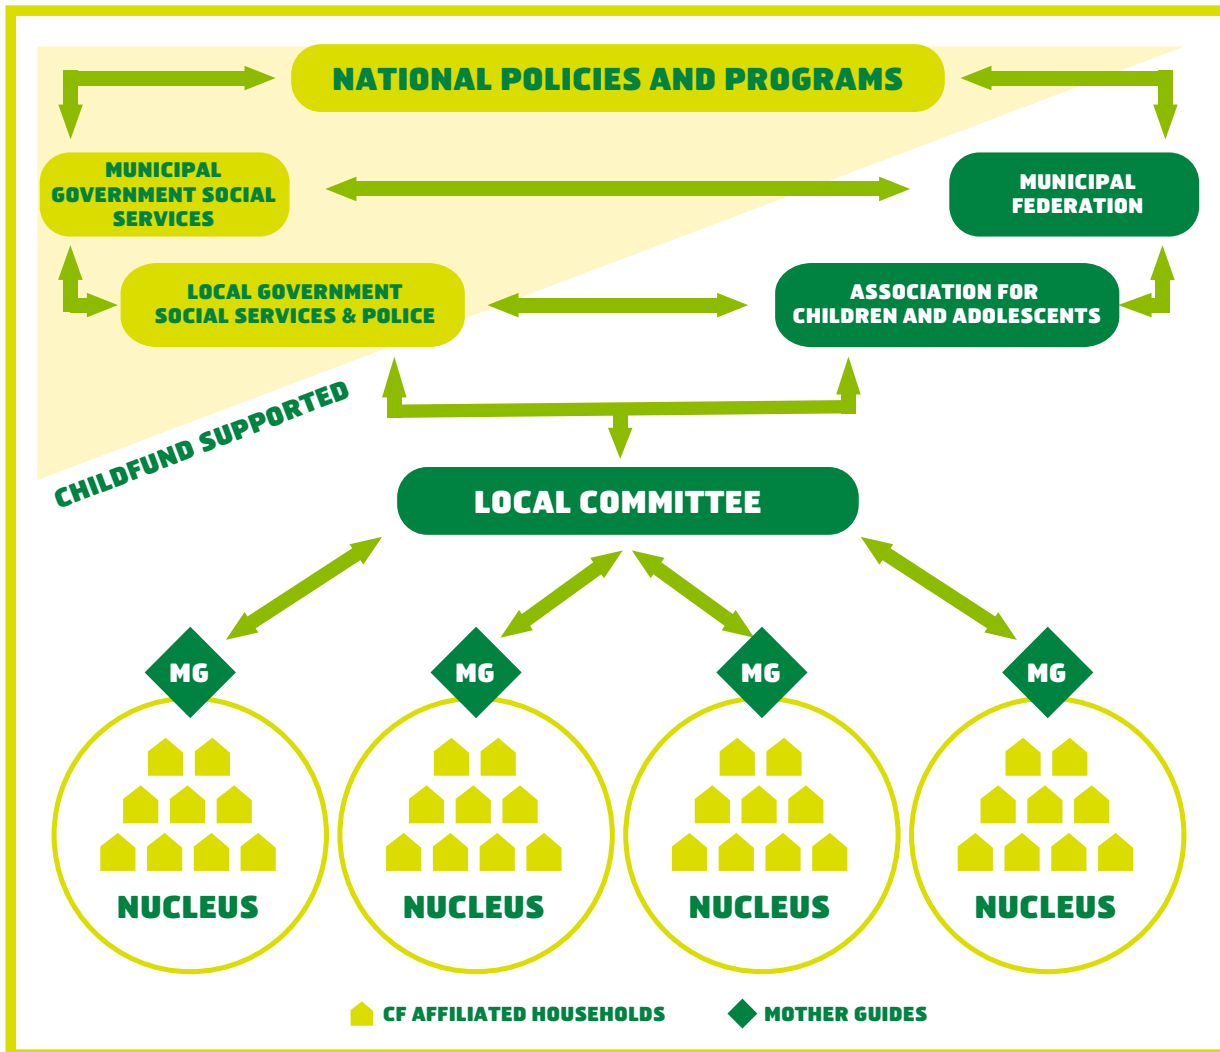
NATIONAL POLICIES AND PROGRAMS

MUNICIPAL GOVERNMENT SOCIAL SERVICES

MUNICIPAL FEDERATION

LOCAL GOVERNMENT SOCIAL SERVICES & POLICE

ASSOCIATION FOR CHILDREN AND ADOLESCENTS

CHILDFUND SUPPORTED

LOCAL COMMITTEE

MG

MG

MG

MG

NUCLEUS

NUCLEUS

NUCLEUS

NUCLEUS

CF AFFILIATED HOUSEHOLDS

MOTHER GUIDES